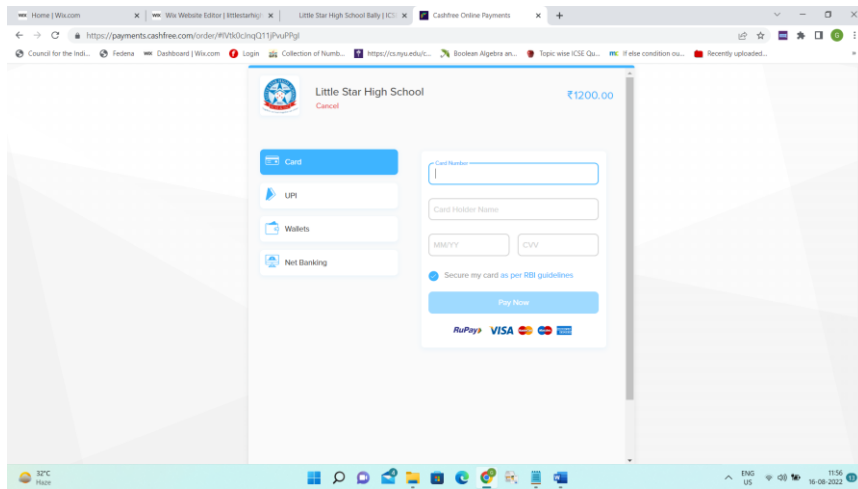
Home | Wix.com
Wix Website Editor | littlestarhi
Little Star High School Bally | ICS
Cashfree Online Payments
+
https://payments.cashfree.com/order/#lVtk0cInqQ11jPvuPPgl
Council for the Indi...
Fedena
Dashboard | Wix.com
Login
Collection of Numb...
https://cs.nyu.edu/c...
Boolean Algebra an...
Topic wise ICSE Qu...
If else condition ou...
Recently uploaded...
»

Little Star High School
Cancel
₹1200.00

Card
UPI
Wallets
Net Banking

Card Number
Card Holder Name
MM/YY
CVV
Secure my card as per RBI guidelines
Pay Now
RuPay VISA

32°C
Haze
ENG
US
11:56
16-08-2022
13